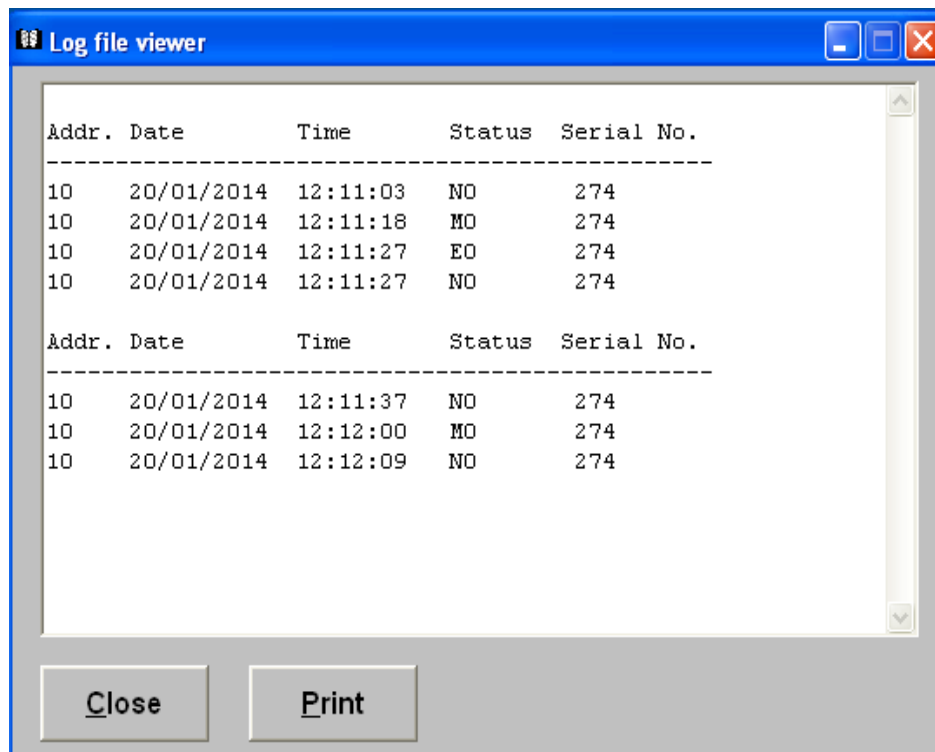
Log file viewer

Addr. Date Time Status Serial No.
---------------------------------------------
10 20/01/2014 12:11:03 NO 274
10 20/01/2014 12:11:18 MO 274
10 20/01/2014 12:11:27 EO 274
10 20/01/2014 12:11:27 NO 274

Addr. Date Time Status Serial No.
---------------------------------------------
10 20/01/2014 12:11:37 NO 274
10 20/01/2014 12:12:00 MO 274
10 20/01/2014 12:12:09 NO 274

Close Print